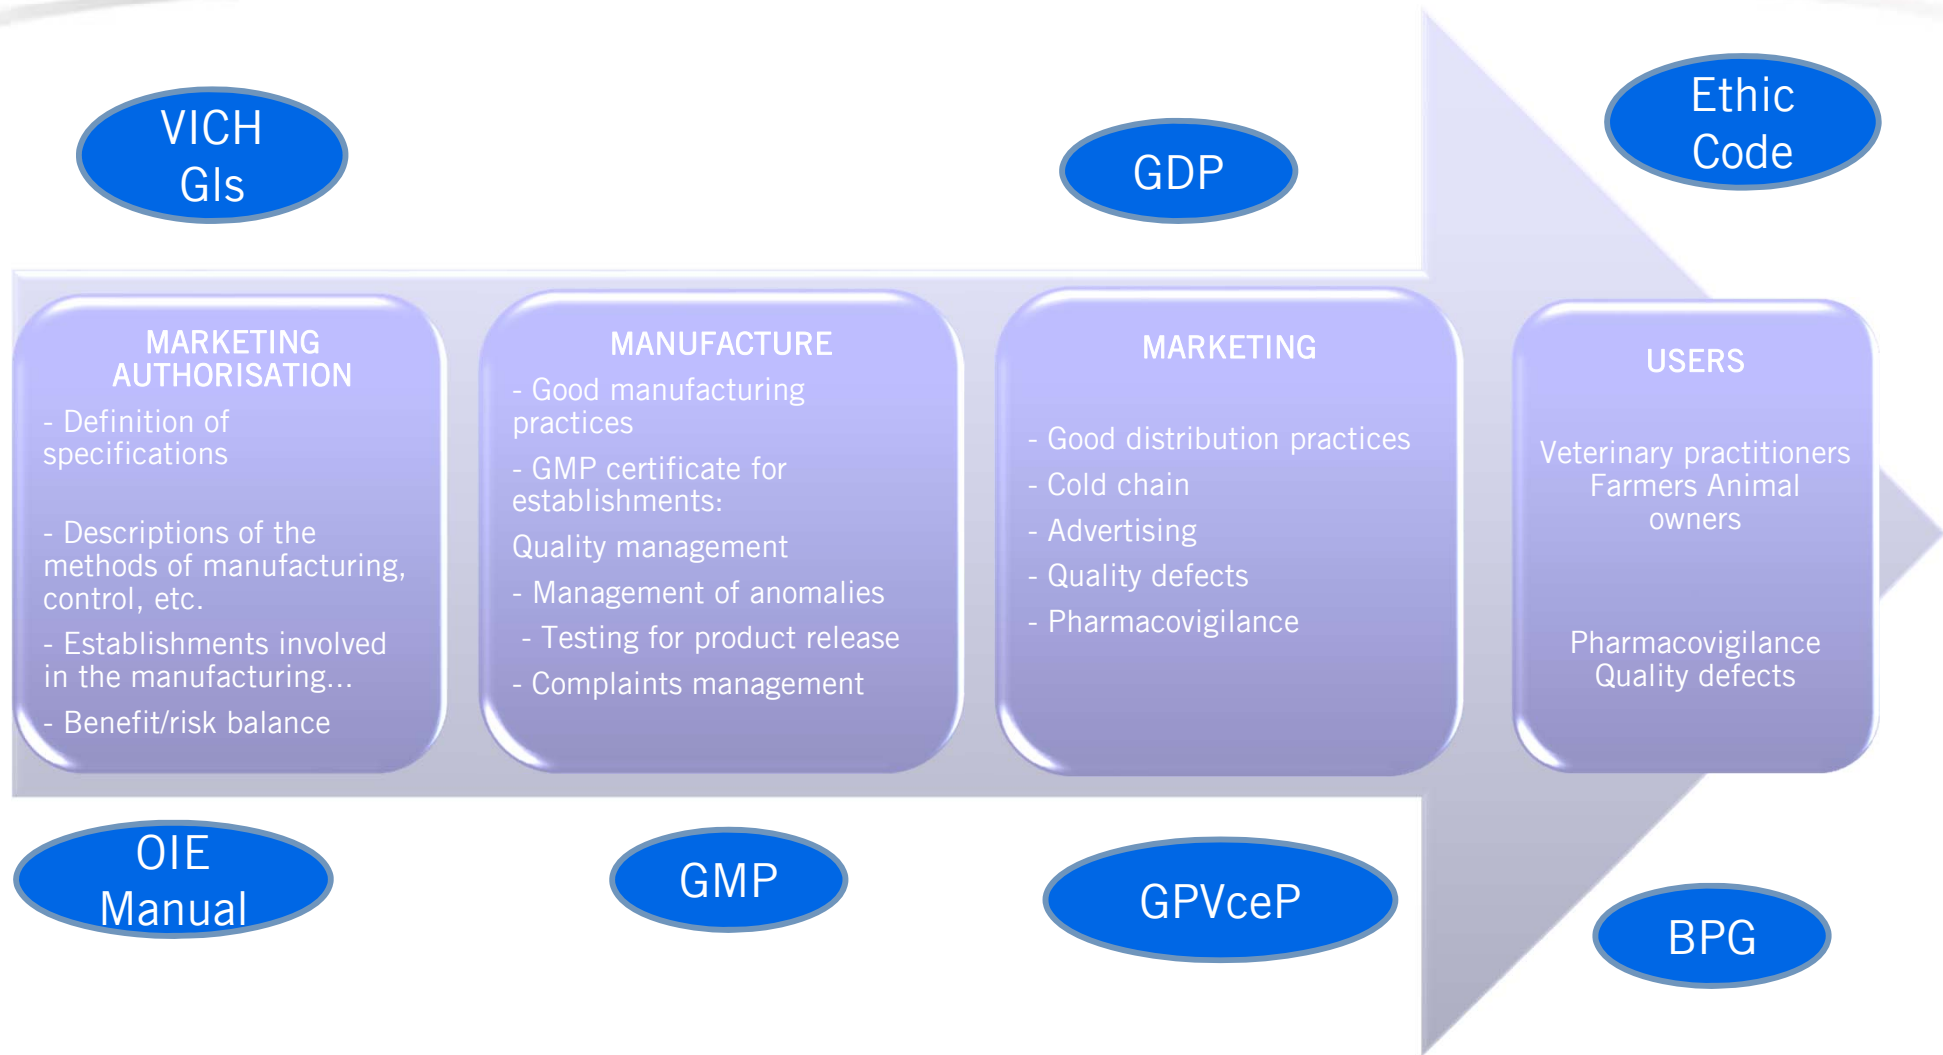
VICH GIs

GDP

Ethic Code

MARKETING AUTHORISATION
- Definition of specifications

- Descriptions of the methods of manufacturing, control, etc.
- Establishments involved in the manufacturing...
- Benefit/risk balance

MANUFACTURE
- Good manufacturing practices
- GMP certificate for establishments:
Quality management
- Management of anomalies
- Testing for product release
- Complaints management

MARKETING

- Good distribution practices
- Cold chain
- Advertising
- Quality defects
- Pharmacovigilance

USERS

Veterinary practitioners Farmers Animal owners

Pharmacovigilance Quality defects

OIE Manual

GMP

GPVceP

BPG